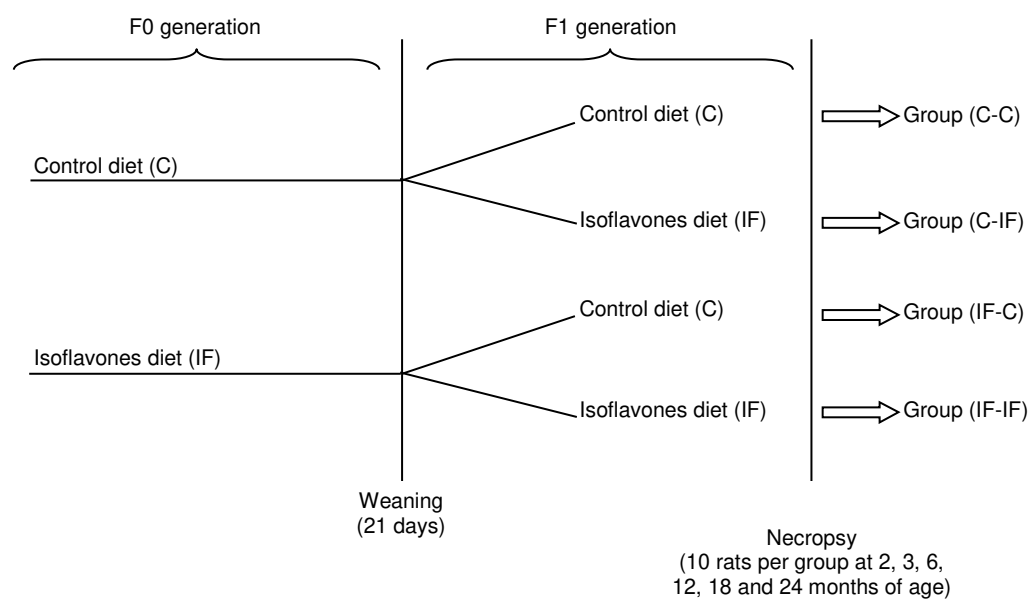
F0 generation

F1 generation

Control diet (C)

Group (C-C)

Control diet (C)

Isoflavones diet (IF)

Group (C-IF)

Control diet (C)

Group (IF-C)

Isoflavones diet (IF)

Isoflavones diet (IF)

Group (IF-IF)

Weaning
(21 days)

Necropsy
(10 rats per group at 2, 3, 6, 12, 18 and 24 months of age)